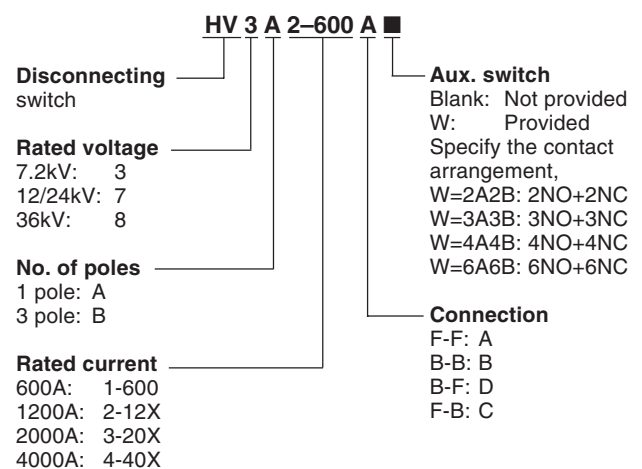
HV 3 A 2–600 A ■

Disconnecting switch

Rated voltage
7.2kV: 3
12/24kV: 7
36kV: 8

No. of poles
1 pole: A
3 pole: B

Rated current
600A: 1-600
1200A: 2-12X
2000A: 3-20X
4000A: 4-40X

Aux. switch
Blank: Not provided
W: Provided
Specify the contact arrangement,
W=2A2B: 2NO+2NC
W=3A3B: 3NO+3NC
W=4A4B: 4NO+4NC
W=6A6B: 6NO+6NC

Connection
F-F: A
B-B: B
B-F: D
F-B: C